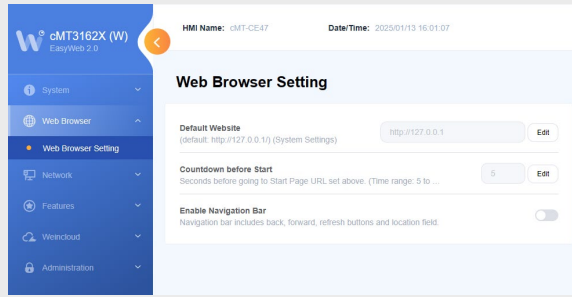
cMT3162X (W)
EasyWeb 2.0

HMI Name: cMT-CE47

Date/Time: 2025/01/13 16:01:07

System

Web Browser

Web Browser Setting

Network

Features

Weincloud

Administration

Web Browser Setting

Default Website
(default: http://127.0.0.1/) (System Settings)

http://127.0.0.1

Edit

Countdown before Start
Seconds before going to Start Page URL set above. (Time range: 5 to

5

Edit

Enable Navigation Bar
Navigation bar includes back, forward, refresh buttons and location field.